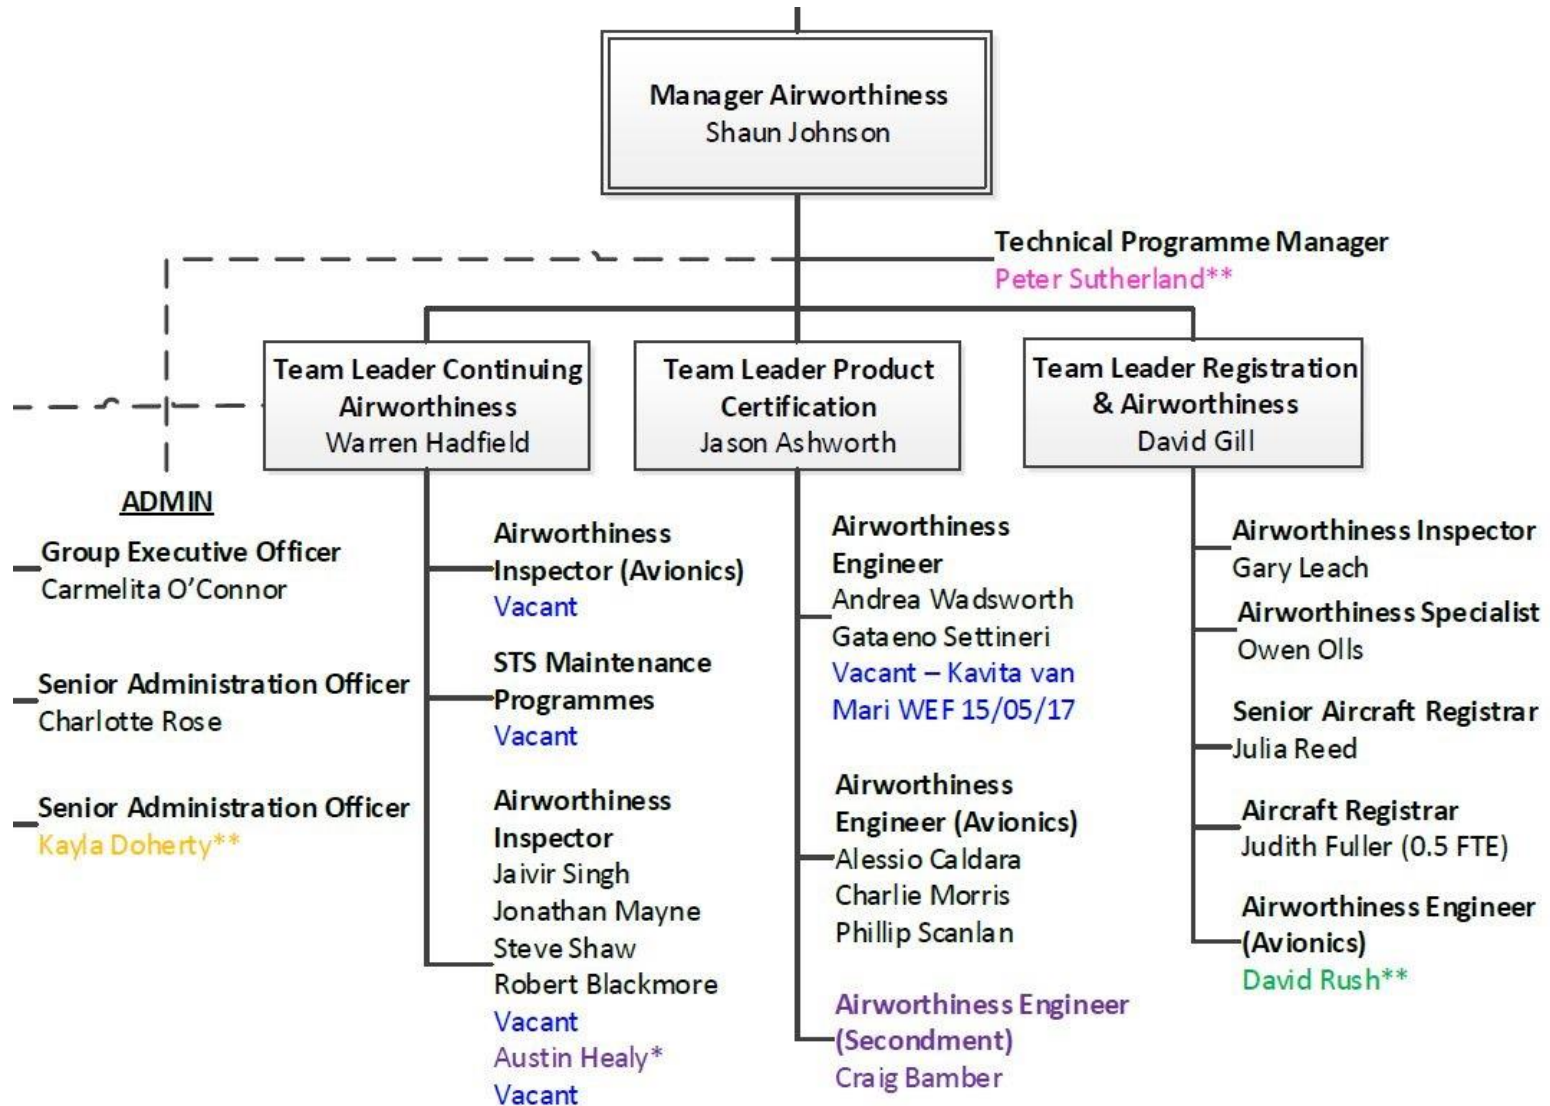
Manager Airworthiness
Shaun Johnson

Technical Programme Manager
Peter Sutherland**

Team Leader Continuing Airworthiness
Warren Hadfield

Team Leader Product Certification
Jason Ashworth

Team Leader Registration & Airworthiness
David Gill

ADMIN

Group Executive Officer
Carmelita O'Connor

Senior Administration Officer
Charlotte Rose

Senior Administration Officer
Kayla Doherty**

Airworthiness Inspector (Avionics)
Vacant

STS Maintenance Programmes
Vacant

Airworthiness Inspector
Jaivir Singh
Jonathan Mayne
Steve Shaw
Robert Blackmore
Vacant
Austin Healy*
Vacant

Airworthiness Engineer
Andrea Wadsworth
Gataeno Settineri
Vacant – Kavita van Mari WEF 15/05/17

Airworthiness Engineer (Avionics)
Alessio Caldara
Charlie Morris
Phillip Scanlan

Airworthiness Engineer (Secondment)
Craig Bamber

Airworthiness Inspector
Gary Leach

Airworthiness Specialist
Owen Olls

Senior Aircraft Registrar
Julia Reed

Aircraft Registrar
Judith Fuller (0.5 FTE)

Airworthiness Engineer (Avionics)
David Rush**